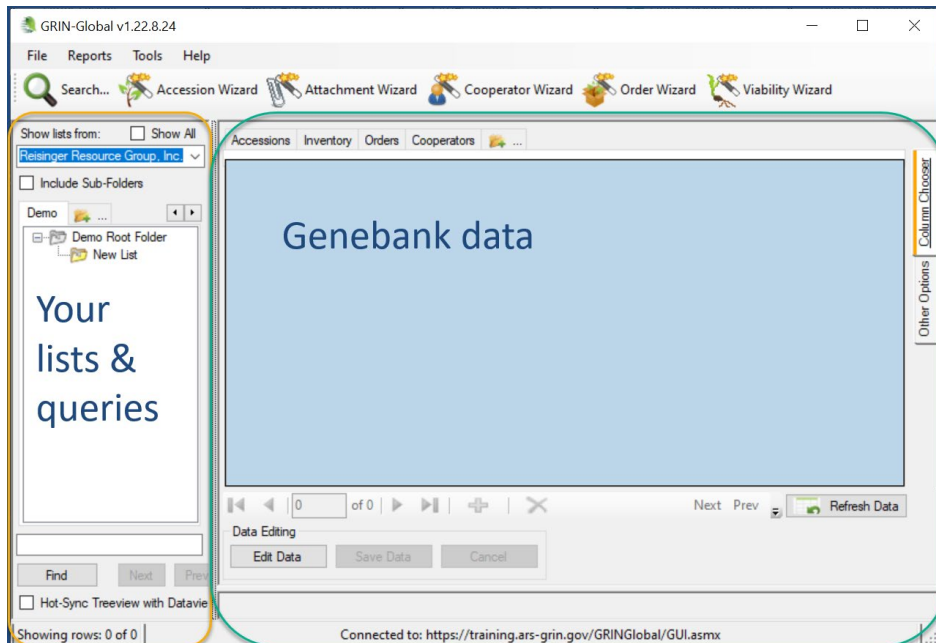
GRIN-Global v1.22.8.24

File Reports Tools Help

Search... Accession Wizard Attachment Wizard Cooperator Wizard Order Wizard Viability Wizard

Show lists from: Show All

Reisinger Resource Group, Inc.

Include Sub-Folders

Demo ...

Demo Root Folder

New List

Your lists & queries

Find Next Prev

Hot-Sync Treeview with Datavie

Showing rows: 0 of 0

Accessions Inventory Orders Cooperators ...

Genebank data

Column Chooser

Other Options

0 of 0

Next Prev Refresh Data

Data Editing

Edit Data Save Data Cancel

Connected to: https://training.ars-grin.gov/GRINGlobal/GUI.asmx